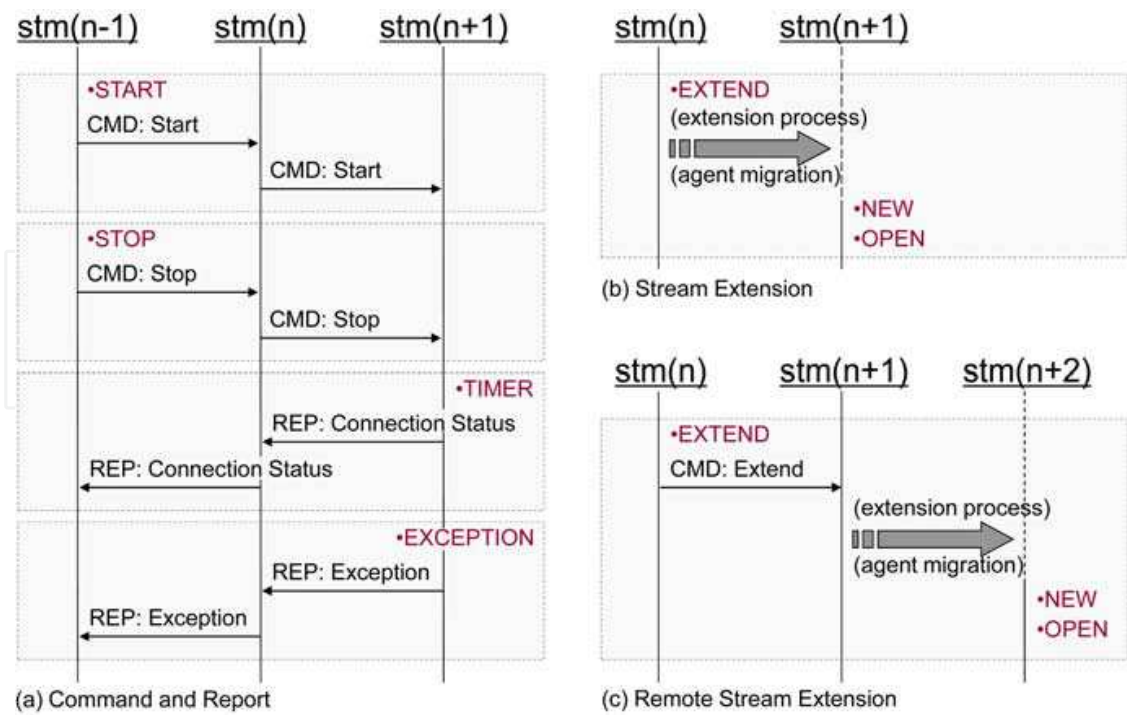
stm(n-1)
stm(n)
stm(n+1)

•START
CMD: Start
CMD: Start

•STOP
CMD: Stop
CMD: Stop

•TIMER
REP: Connection Status
REP: Connection Status

•EXCEPTION
REP: Exception
REP: Exception

(a) Command and Report

stm(n)
stm(n+1)

•EXTEND
(extension process)
(agent migration)
•NEW
•OPEN

(b) Stream Extension

stm(n)
stm(n+1)
stm(n+2)

•EXTEND
CMD: Extend
(extension process)
(agent migration)
•NEW
•OPEN

(c) Remote Stream Extension